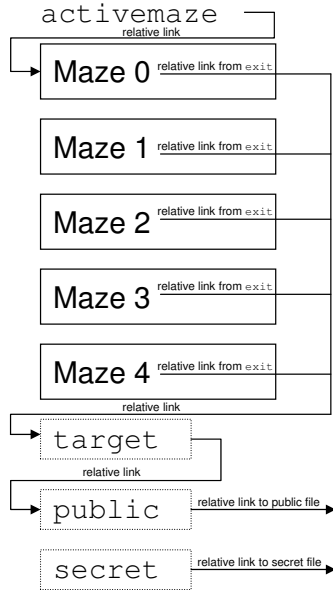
activemaze
relative link
Maze 0 relative link from exit
Maze 1 relative link from exit
Maze 2 relative link from exit
Maze 3 relative link from exit
Maze 4 relative link from exit
relative link
target
relative link
public relative link to public file
secret relative link to secret file